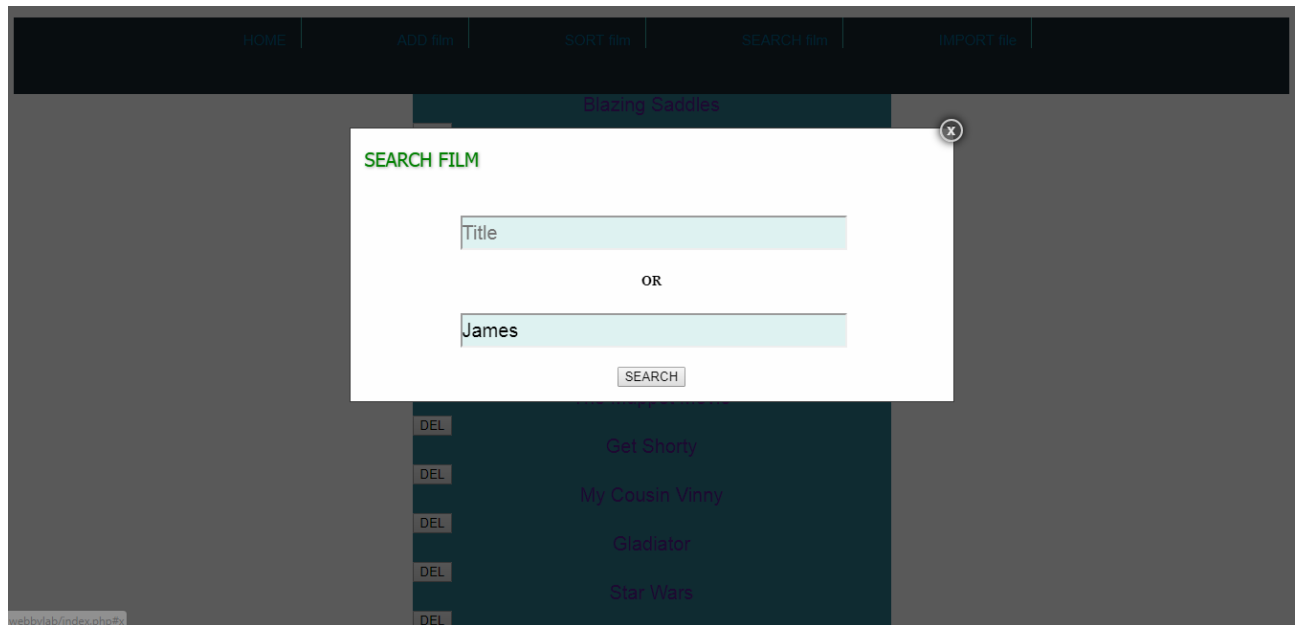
HOME | ADD film | SORT film | SEARCH film | IMPORT file

Blazing Saddles

x

SEARCH FILM

Title

OR

James

SEARCH

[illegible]

DEL

Get Shorty

DEL

My Cousin Vinny

DEL

Gladiator

DEL

Star Wars

DEL

webbylab/index.php#x